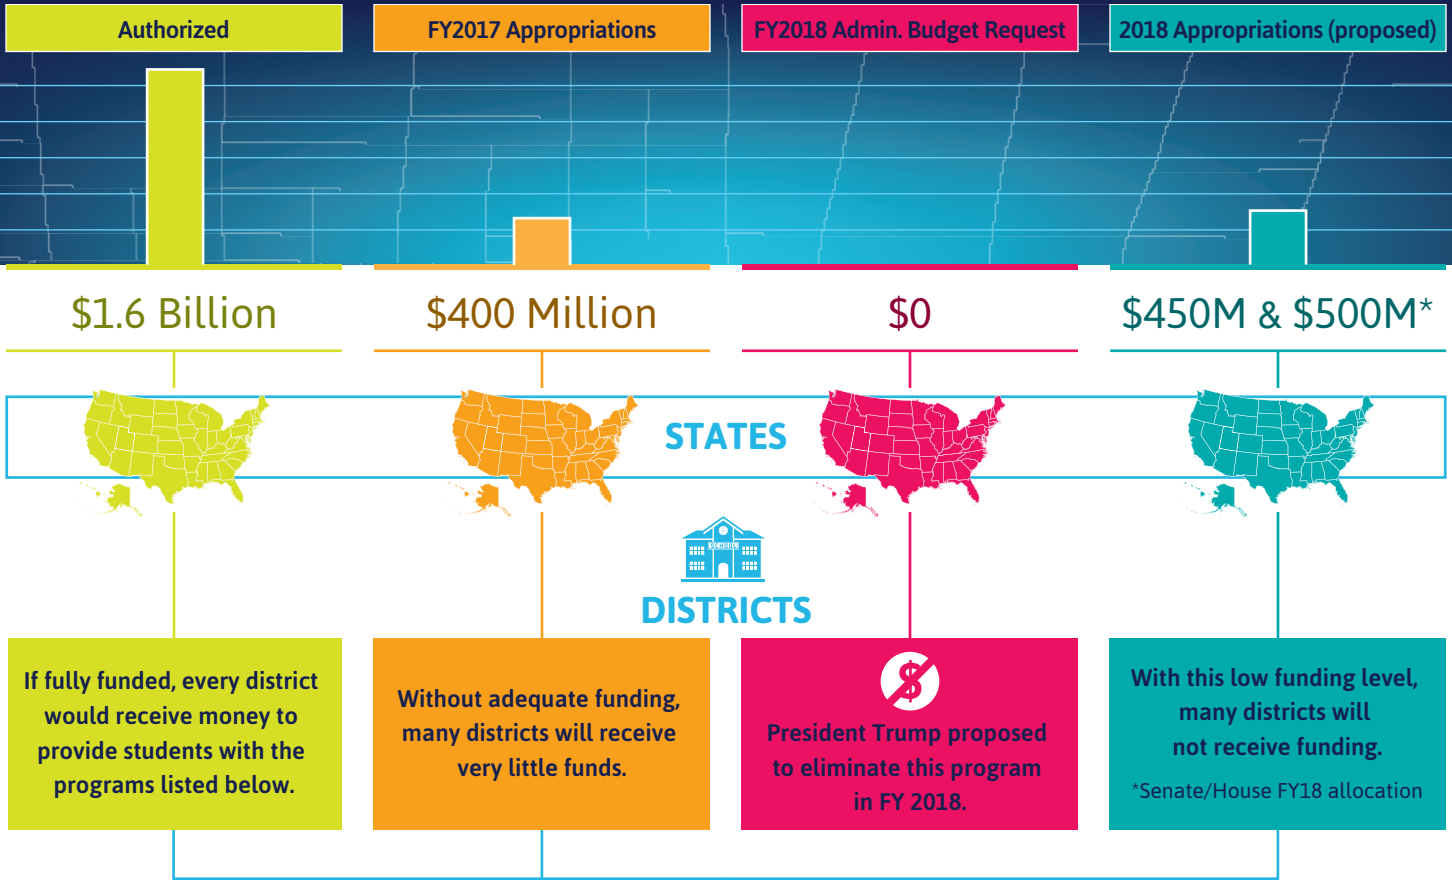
Authorized

FY2017 Appropriations

FY2018 Admin. Budget Request

2018 Appropriations (proposed)

$1.6 Billion

$400 Million

$0

$450M & $500M*

STATES

SCHOOL

DISTRICTS

If fully funded, every district would receive money to provide students with the programs listed below.

Without adequate funding, many districts will receive very little funds.

President Trump proposed to eliminate this program in FY 2018.

With this low funding level, many districts will not receive funding.

*Senate/House FY18 allocation